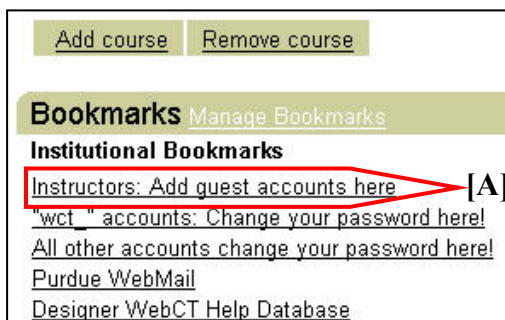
Add course Remove course

Bookmarks Manage Bookmarks

Institutional Bookmarks

Instructors: Add guest accounts here

[A]

"wct\_" accounts: Change your password here!

All other accounts change your password here!

Purdue WebMail

Designer WebCT Help Database